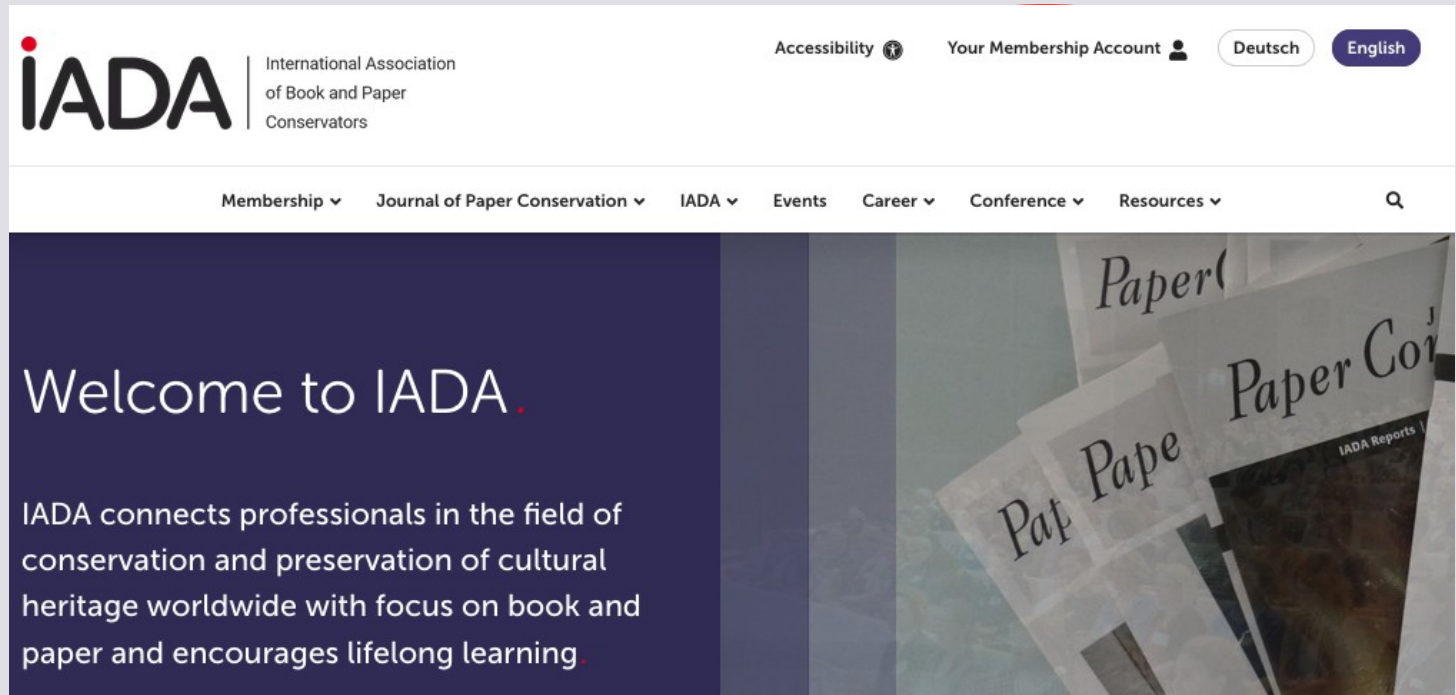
IADA
International Association of Book and Paper Conservators

Accessibility
Your Membership Account
Deutsch
English

Membership
Journal of Paper Conservation
IADA
Events
Career
Conference
Resources

Welcome to IADA.

IADA connects professionals in the field of conservation and preservation of cultural heritage worldwide with focus on book and paper and encourages lifelong learning.

Paper C
Paper Co
Pape
Pap
IADA Reports
J